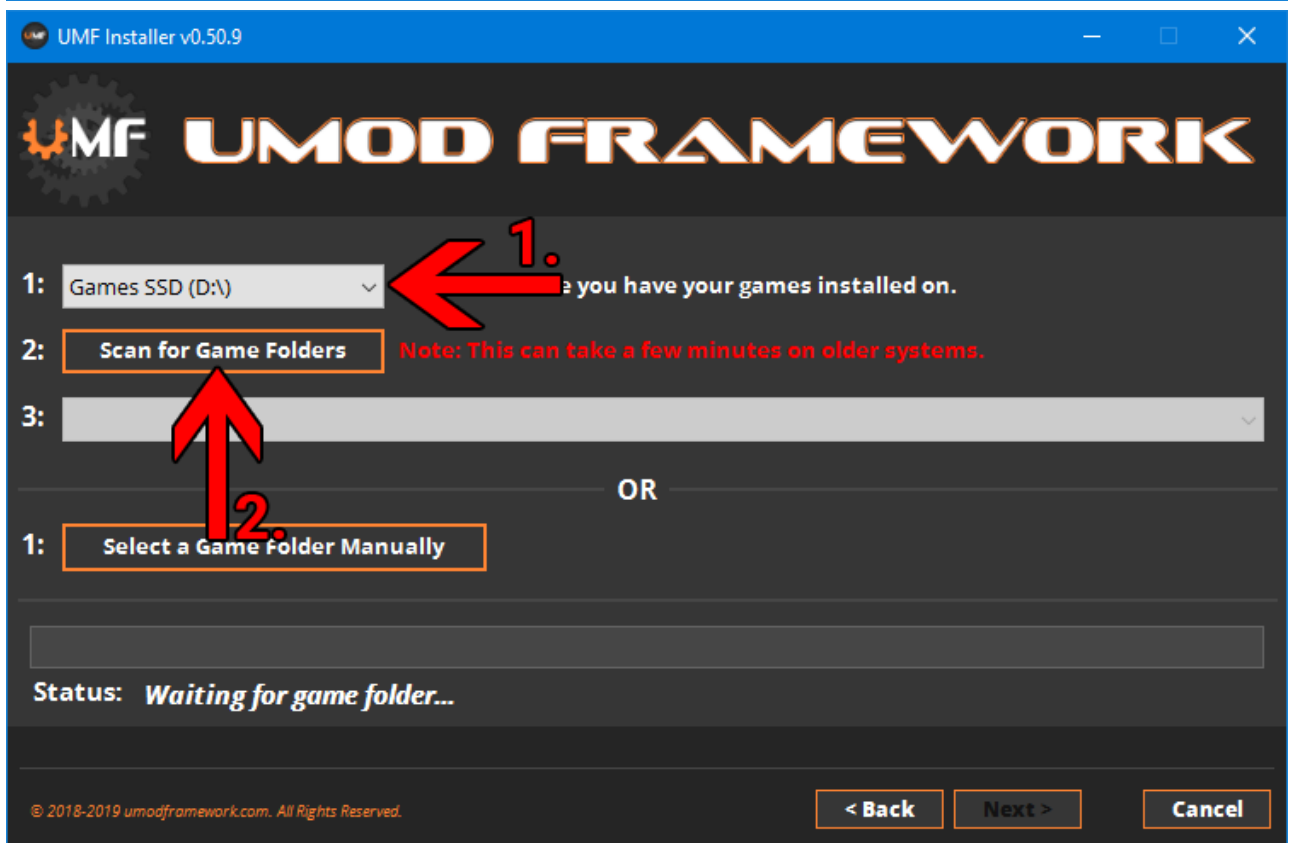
UMF Installer v0.50.9

UMF UMOD FRAMEWORK

1. 

1: Games SSD (D:\) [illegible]e you have your games installed on.

2: Scan for Game Folders Note: This can take a few minutes on older systems.

3:

OR

2.

1: Select a Game Folder Manually

Status: Waiting for game folder...

© 2018-2019 umodframework.com. All Rights Reserved.

< Back Next > Cancel